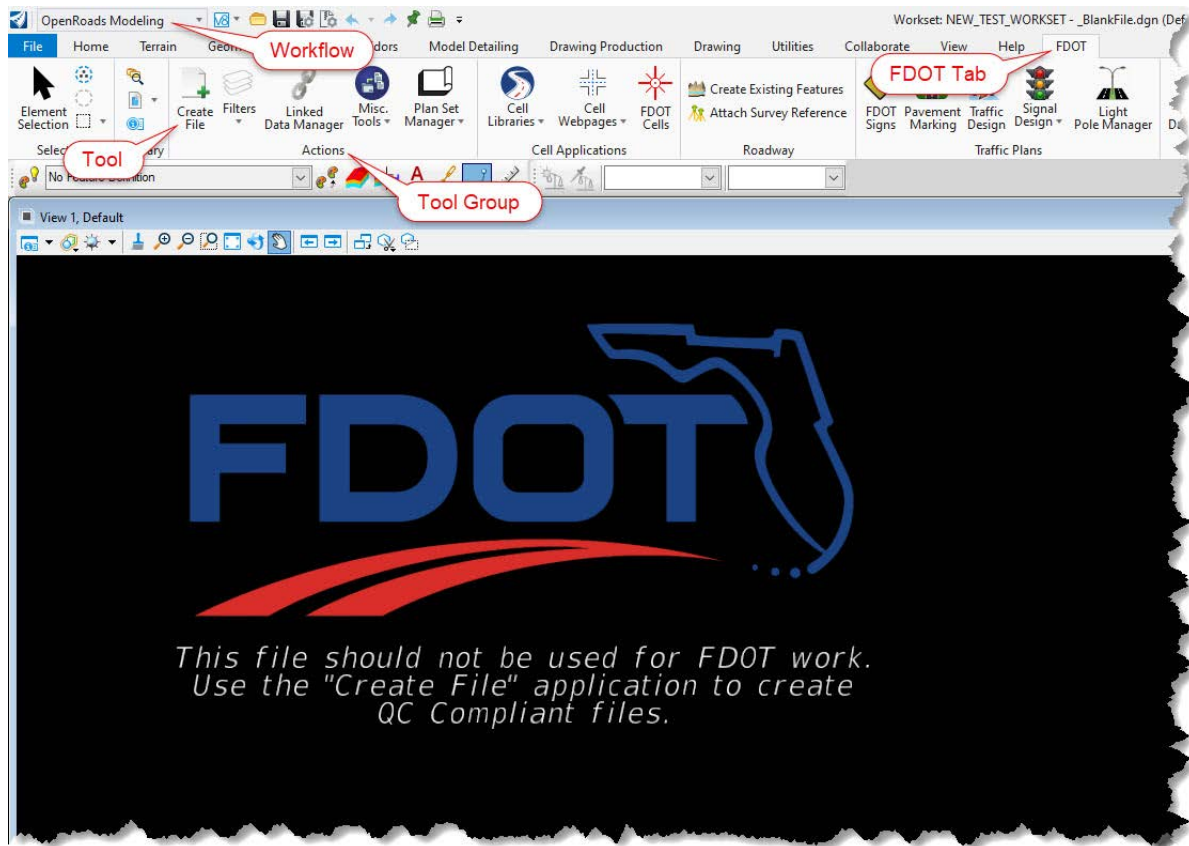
OpenRoads Modeling

Workset: NEW_TEST_WORKSET - _BlankFile.dgn (Def

File Home Terrain Geom Workflow dors Model Detailing Drawing Production Drawing Utilities Collaborate View Help FDOT

FDOT Tab

Element Selection

Selec Tool ary

Create File

Filters

Linked Data Manager

Misc. Tools

Plan Set Manager

Actions

Cell Libraries

Cell Webpages

FDOT Cells

Cell Applications

Create Existing Features

Attach Survey Reference

Roadway

FDOT Signs

Pavement Marking

Traffic Design

Signal Design

Light Pole Manager

D

Traffic Plans

No Feature Definition

Tool Group

View 1, Default

FDOT

This file should not be used for FDOT work. Use the "Create File" application to create QC Compliant files.